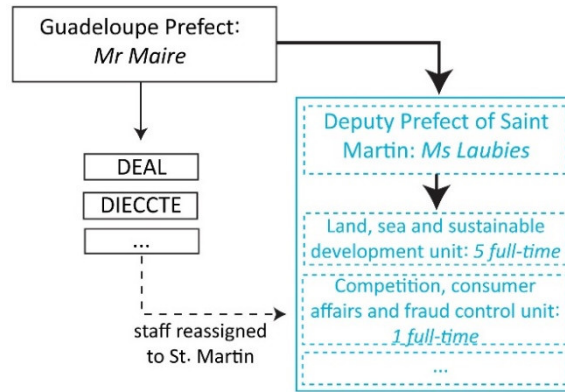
Guadeloupe Prefect:
*Mr Maire*

DEAL

DIECCTE

...

staff reassigned to St. Martin

Deputy Prefect of Saint Martin: *Ms Laubies*

Land, sea and sustainable development unit: *5 full-time*

Competition, consumer affairs and fraud control unit: *1 full-time*

...